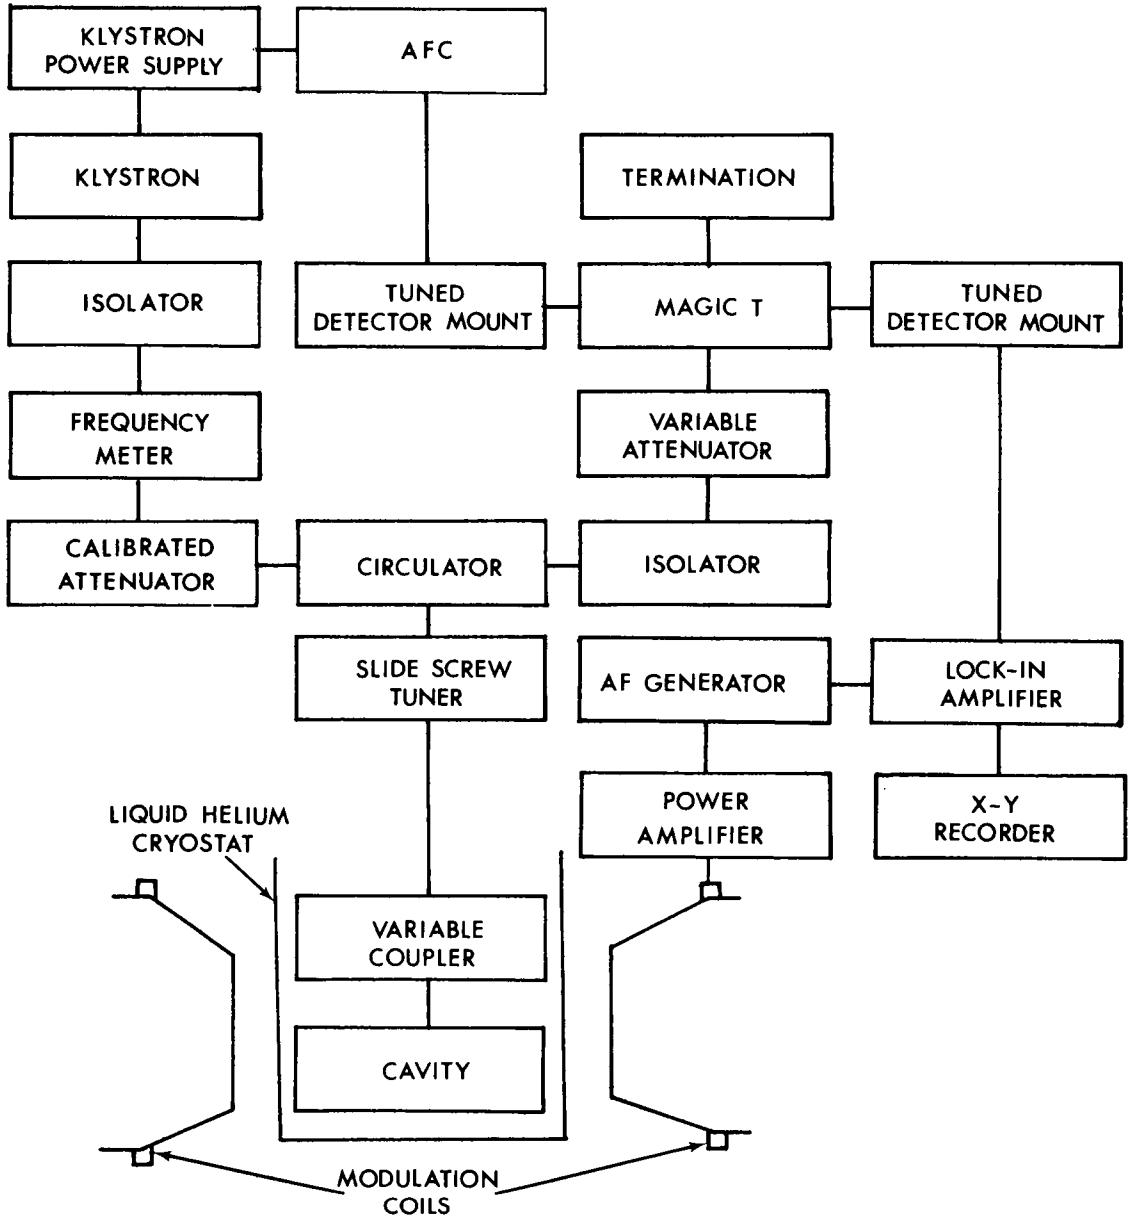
KLYSTRON POWER SUPPLY

AFC

KLYSTRON

TERMINATION

ISOLATOR

TUNED DETECTOR MOUNT

MAGIC T

TUNED DETECTOR MOUNT

FREQUENCY METER

VARIABLE ATTENUATOR

CALIBRATED ATTENUATOR

CIRCULATOR

ISOLATOR

SLIDE SCREW TUNER

AF GENERATOR

LOCK-IN AMPLIFIER

LIQUID HELIUM CRYOSTAT

POWER AMPLIFIER

X-Y RECORDER

VARIABLE COUPLER

CAVITY

MODULATION COILS